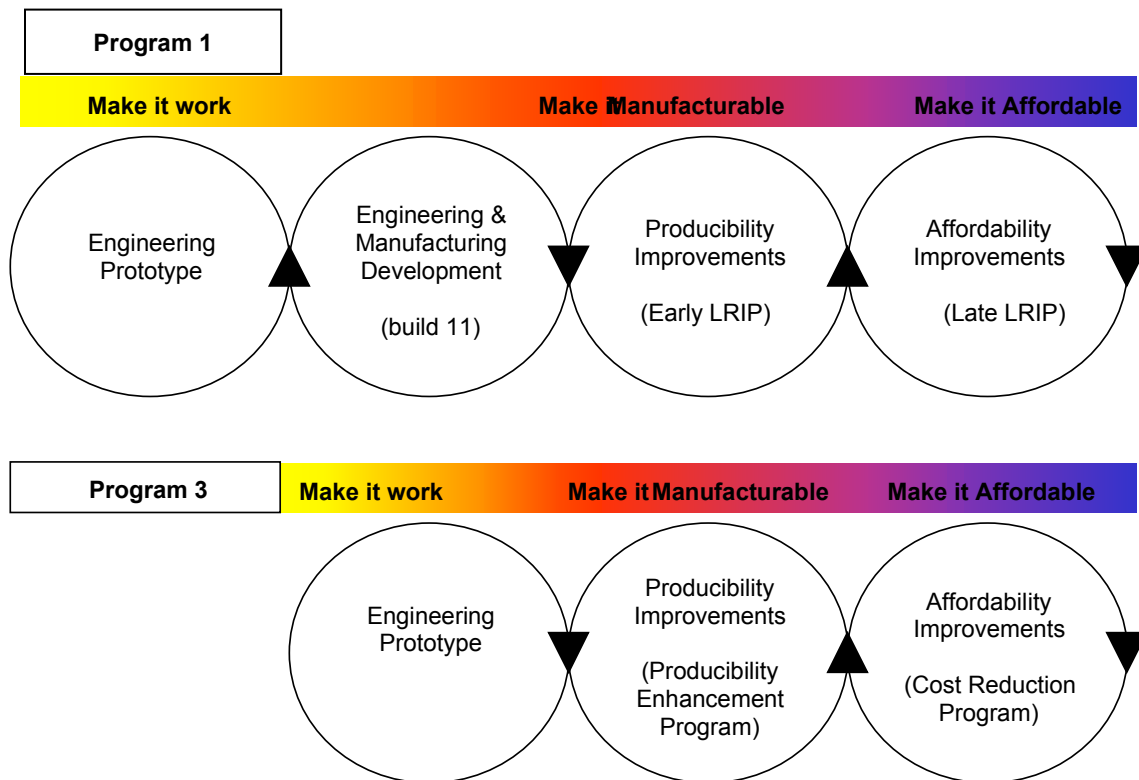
Program 1

Make it work

Make it Manufacturable

Make it Affordable

Engineering Prototype

Engineering & Manufacturing Development

(build 11)

Producibility Improvements

(Early LRIP)

Affordability Improvements

(Late LRIP)

Program 3

Make it work

Make it Manufacturable

Make it Affordable

Engineering Prototype

Producibility Improvements

(Producibility Enhancement Program)

Affordability Improvements

(Cost Reduction Program)